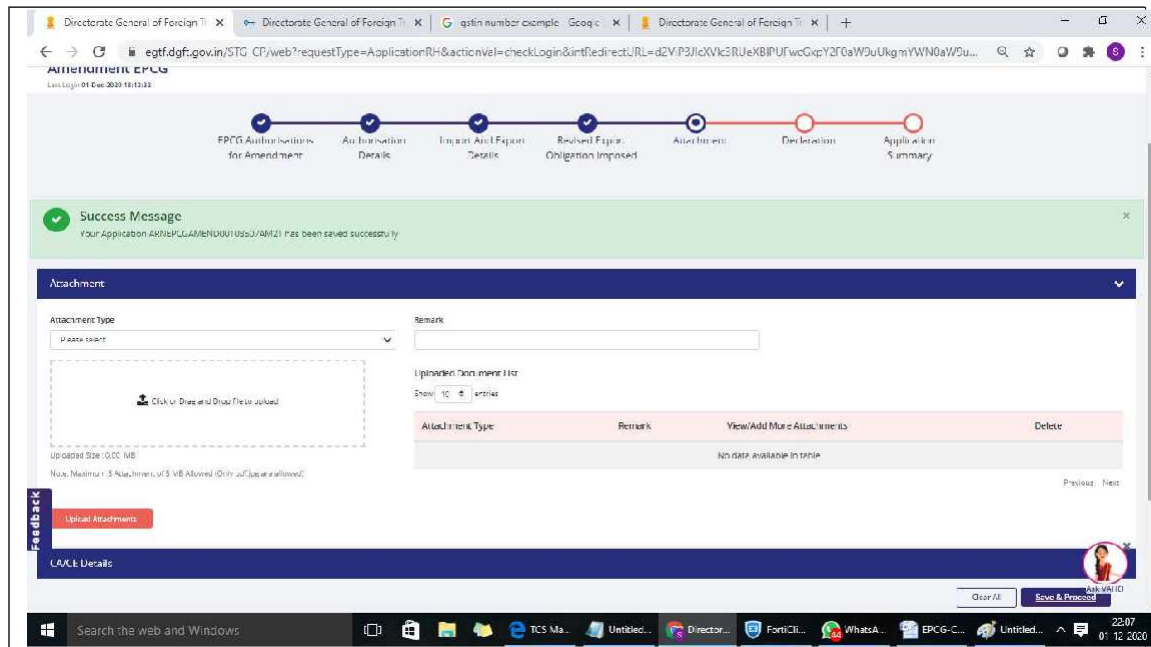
Directorate General of Foreign Tr × | Directorate General of Foreign Tr × | G gstin number example - Google × | Directorate General of Foreign Tr × | +

egtf.dgft.gov.in/STG CP/web?requestType=ApplicationRH&actionVal=checkLogin&irtRedirectURL=d2VlP3JlcXVlc3RUeXBlPUFwcGxpY2F0aW9uUkgmYWN0aW9u...

Amendment EPCG
Last Login 01-Dec-2020 18:13:33

EPCG Authorisations for Amendment | Authorisation Details | Import And Export Details | Revised Export Obligation Imposed | Attachment | Declaration | Application Summary

Success Message
Your Application ARNEPCGAMEND0010553/AM21 has been saved successfully

Attachment

Attachment Type
Please select

Remark

Click or Drag and Drop file to upload

Uploaded Size : 0.00 MB

Note: Maximum 5 Attachment of 5 MB Allowed (Only pdf/jpg are allowed)

Uploaded Document List
Show 10 entries

| Attachment Type | Remark | View/Add More Attachments | Delete |
|---|---|---|---|
| No data available in table | | | |

Previous Next

Feedback

Upload Attachments

CA/CE Details

Ask VAHO

Clear All | Save & Proceed

Search the web and Windows | TCS Ma... | Untitled... | Director... | FortiCli... | WhatsA... | EPCG-C... | Untitled...
22:07
01-12-2020